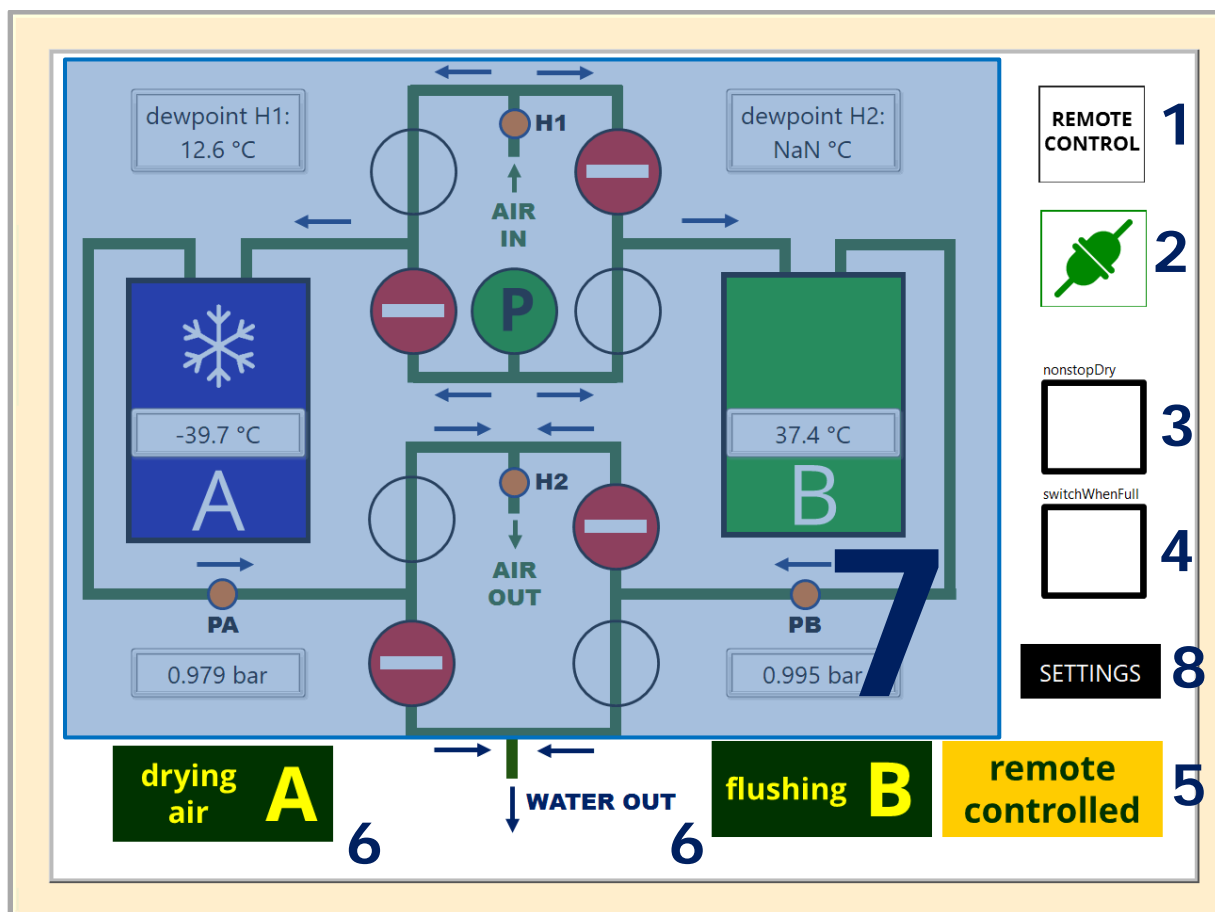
dewpoint H1:
12.6 °C

H1

AIR IN

P

dewpoint H2:
NaN °C

REMOTE CONTROL

1

2

-39.7 °C

A

37.4 °C

B

nonstopDry

3

switchWhenFull

4

H2

AIR OUT

PA

PB

0.979 bar

0.995 bar

7

SETTINGS

8

drying air A

6

WATER OUT

6

flushing B

remote controlled

5